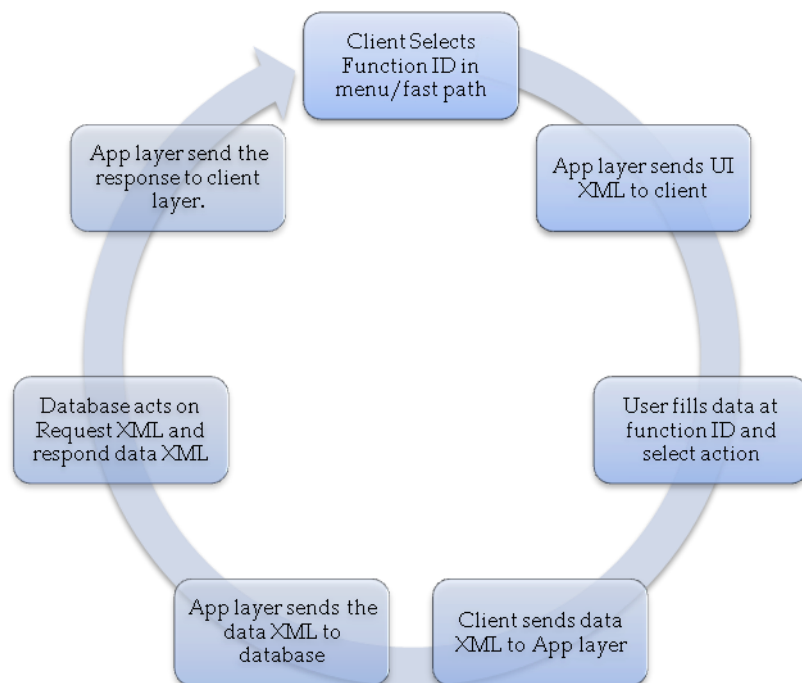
Client Selects Function ID in menu/fast path

App layer sends UI XML to client

User fills data at function ID and select action

Client sends data XML to App layer

App layer sends the data XML to database

Database acts on Request XML and respond data XML

App layer send the response to client layer.